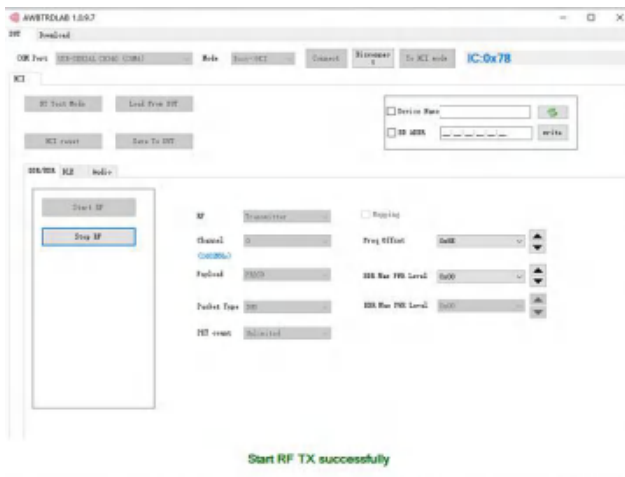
AWBTRDLAB 1.0.9.7

DUT Download

COM Port USB-SERIAL CH340 (COM4) Mode Host-HCI Connect Disconnect To HCI mode IC:0x78

HCI

HCI Test Mode Load From DUT

HCI reset Save To DUT

Device Name

BD ADDR write

BDR/EDR BLE Audio

Start RF

Stop RF

RF Transmitter

Channel 0 (2402MHz)

Payload PRBS9

Packet Type DH1

PKT count Unlimited

Hopping

Freq Offset 0x0E

BDR Max PWR Level 0x00

EDR Max PWR Level 0x00

Start RF TX successfully